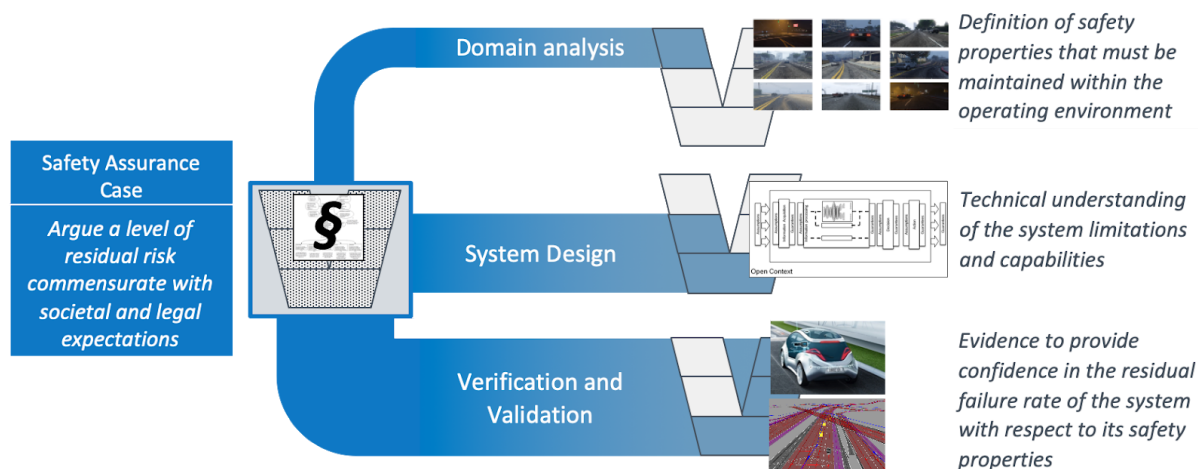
Domain analysis

Definition of safety properties that must be maintained within the operating environment

Safety Assurance Case

Argue a level of residual risk commensurate with societal and legal expectations

§

System Design

Open Context

Technical understanding of the system limitations and capabilities

Verification and Validation

Evidence to provide confidence in the residual failure rate of the system with respect to its safety properties